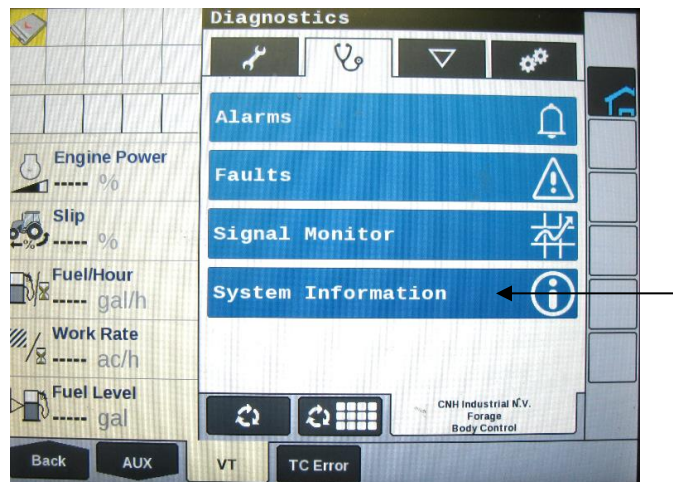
Diagnostics

Engine Power
----- %

Slip
----- %

Fuel/Hour
----- gal/h

Work Rate
----- ac/h

Fuel Level
----- gal

Alarms

Faults

Signal Monitor

System Information

CNH Industrial N.V.
Forage
Body Control

Back
AUX
VT
TC Error